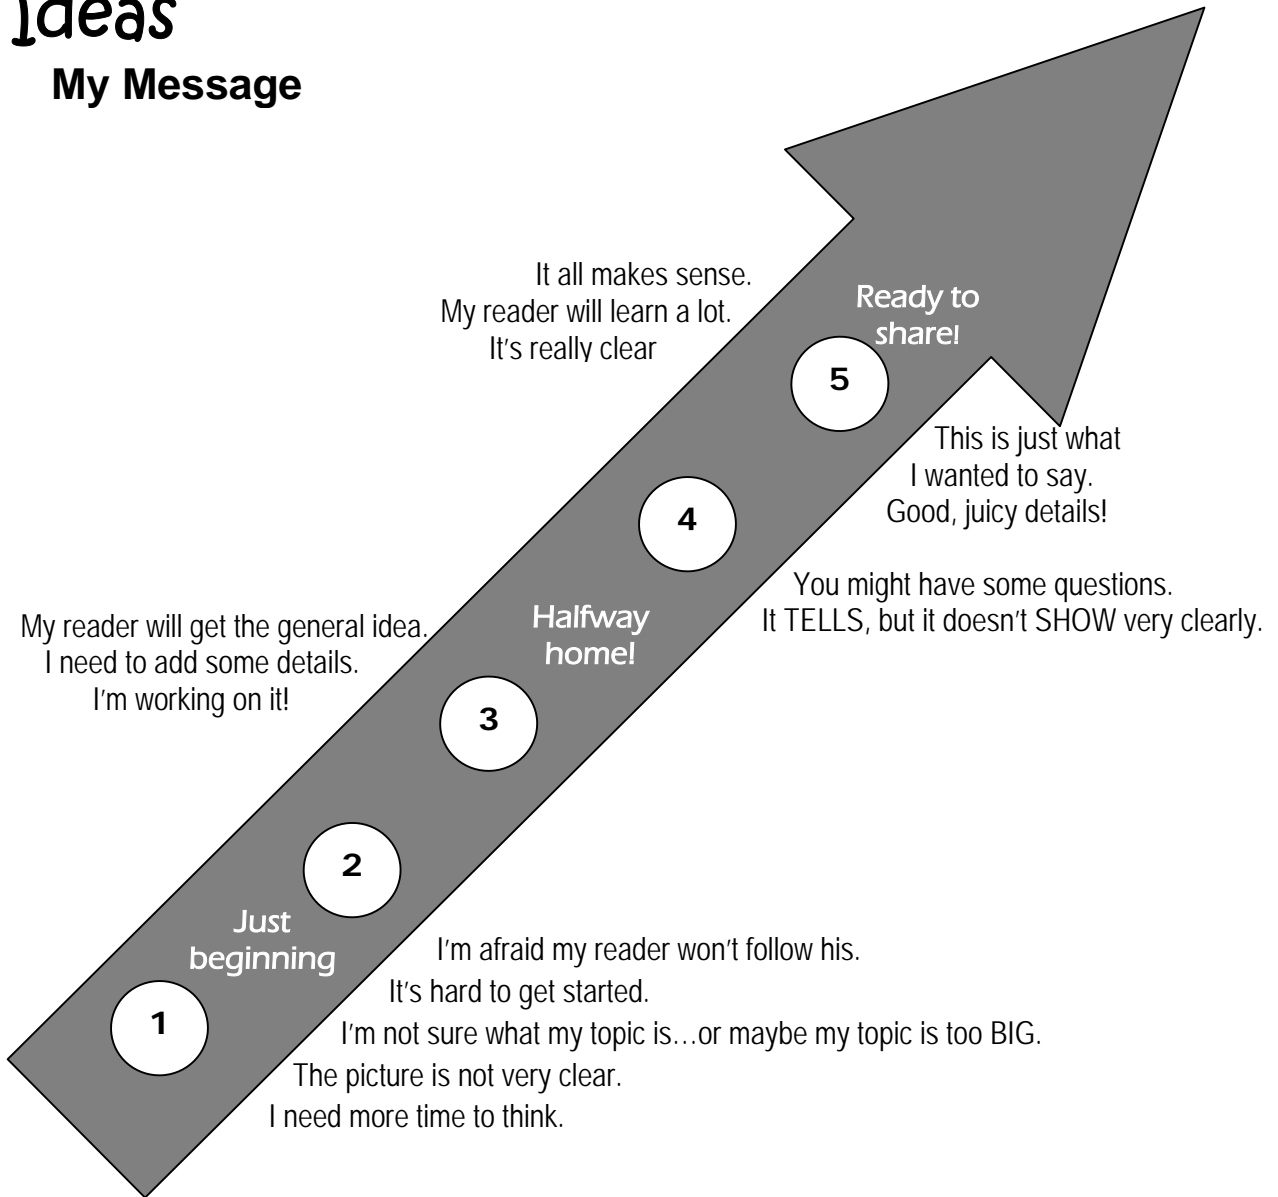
Ideas
My Message

It all makes sense.
My reader will learn a lot.
It's really clear

Ready to share!

5

This is just what
I wanted to say.
Good, juicy details!

4

You might have some questions.
It TELLS, but it doesn't SHOW very clearly.

My reader will get the general idea.
I need to add some details.
I'm working on it!

Halfway home!

3

2

Just beginning

1

I'm afraid my reader won't follow his.
It's hard to get started.
I'm not sure what my topic is…or maybe my topic is too BIG.
The picture is not very clear.
I need more time to think.